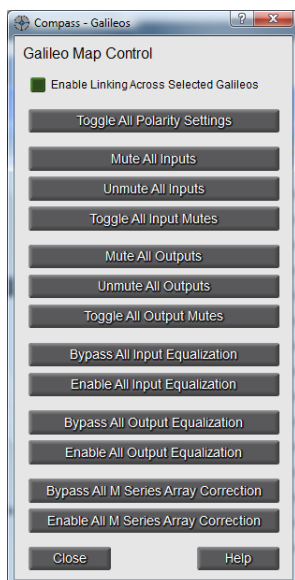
Compass - Galileos

?

x

Galileo Map Control

Enable Linking Across Selected Galileos

Toggle All Polarity Settings

Mute All Inputs

Unmute All Inputs

Toggle All Input Mutes

Mute All Outputs

Unmute All Outputs

Toggle All Output Mutes

Bypass All Input Equalization

Enable All Input Equalization

Bypass All Output Equalization

Enable All Output Equalization

Bypass All M Series Array Correction

Enable All M Series Array Correction

Close

Help